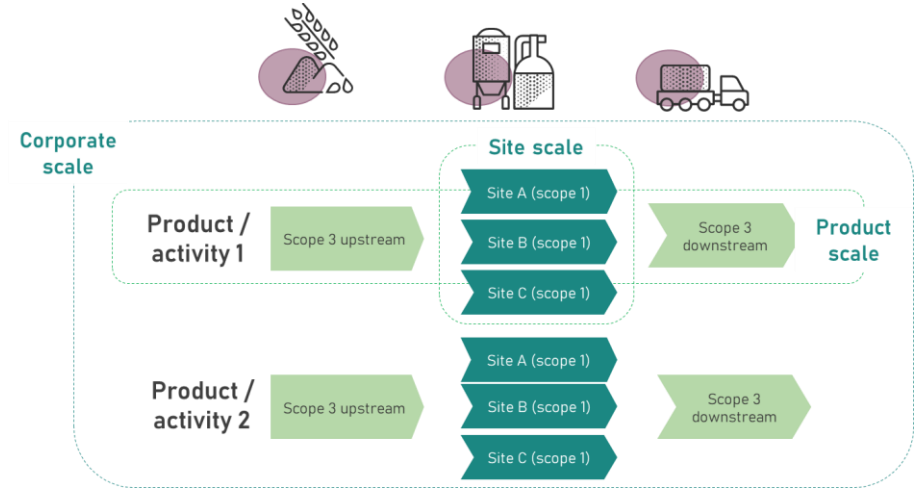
Corporate scale

Site scale

Product / activity 1

Scope 3 upstream

Site A (scope 1)

Site B (scope 1)

Site C (scope 1)

Scope 3 downstream

Product scale

Product / activity 2

Scope 3 upstream

Site A (scope 1)

Site B (scope 1)

Site C (scope 1)

Scope 3 downstream